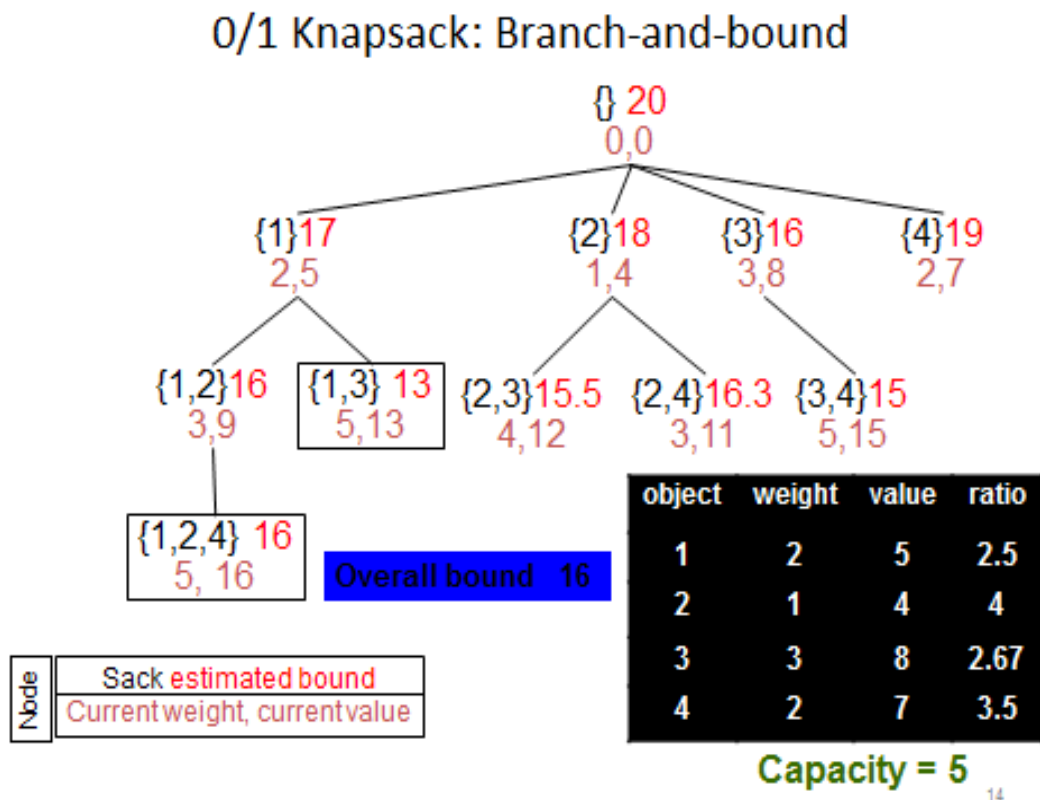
0/1 Knapsack: Branch-and-bound

{} 20
0,0

{1}17
2,5

{2}18
1,4

{3}16
3,8

{4}19
2,7

{1,2}16
3,9

{1,3} 13
5,13

{2,3}15.5
4,12

{2,4}16.3
3,11

{3,4}15
5,15

{1,2,4} 16
5, 16

Overall bound 16

| object | weight | value | ratio |
|---|---|---|---|
| 1 | 2 | 5 | 2.5 |
| 2 | 1 | 4 | 4 |
| 3 | 3 | 8 | 2.67 |
| 4 | 2 | 7 | 3.5 |

Capacity = 5

Node
Sack estimated bound
Current weight, current value

14